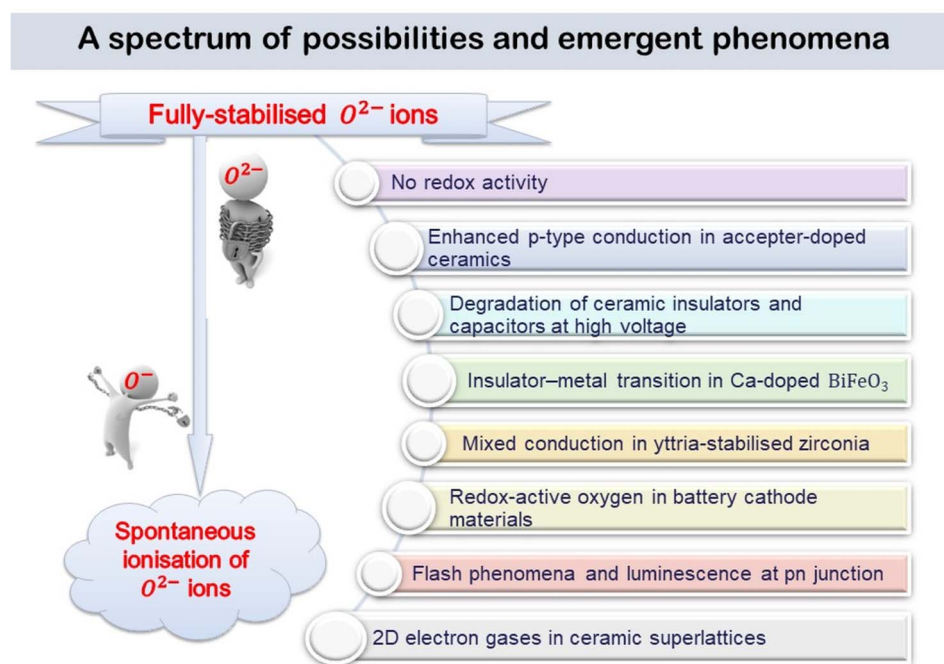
A spectrum of possibilities and emergent phenomena

Fully-stabilised $O^{2-}$ ions

$O^{2-}$

$O^{-}$

Spontaneous ionisation of $O^{2-}$ ions

No redox activity

Enhanced p-type conduction in accepter-doped ceramics

Degradation of ceramic insulators and capacitors at high voltage

Insulator–metal transition in Ca-doped $BiFeO_3$

Mixed conduction in yttria-stabilised zirconia

Redox-active oxygen in battery cathode materials

Flash phenomena and luminescence at pn junction

2D electron gases in ceramic superlattices